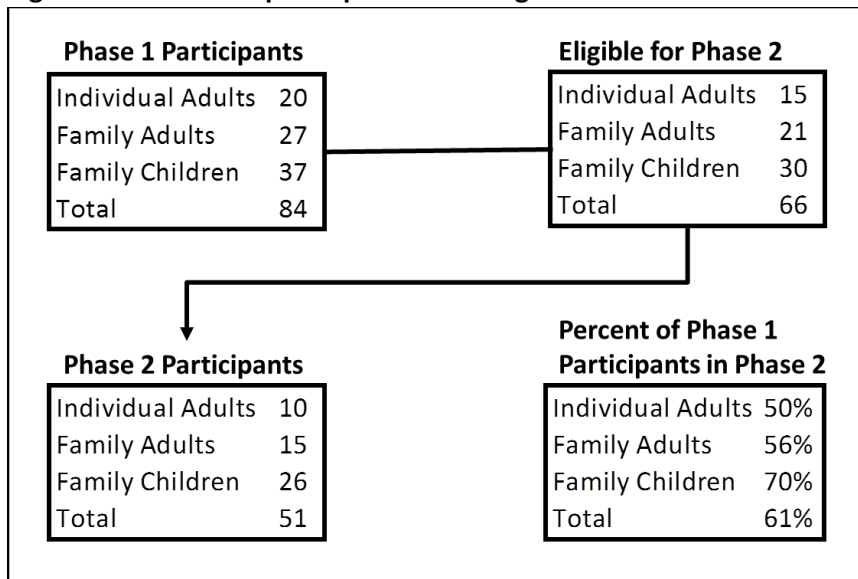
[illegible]

**Phase 1 Participants**

| Individual Adults | 20 |
|---|---|
| Family Adults | 27 |
| Family Children | 37 |
| Total | 84 |

**Eligible for Phase 2**

| Individual Adults | 15 |
|---|---|
| Family Adults | 21 |
| Family Children | 30 |
| Total | 66 |

**Phase 2 Participants**

| Individual Adults | 10 |
|---|---|
| Family Adults | 15 |
| Family Children | 26 |
| Total | 51 |

**Percent of Phase 1 Participants in Phase 2**

| Individual Adults | 50% |
|---|---|
| Family Adults | 56% |
| Family Children | 70% |
| Total | 61% |